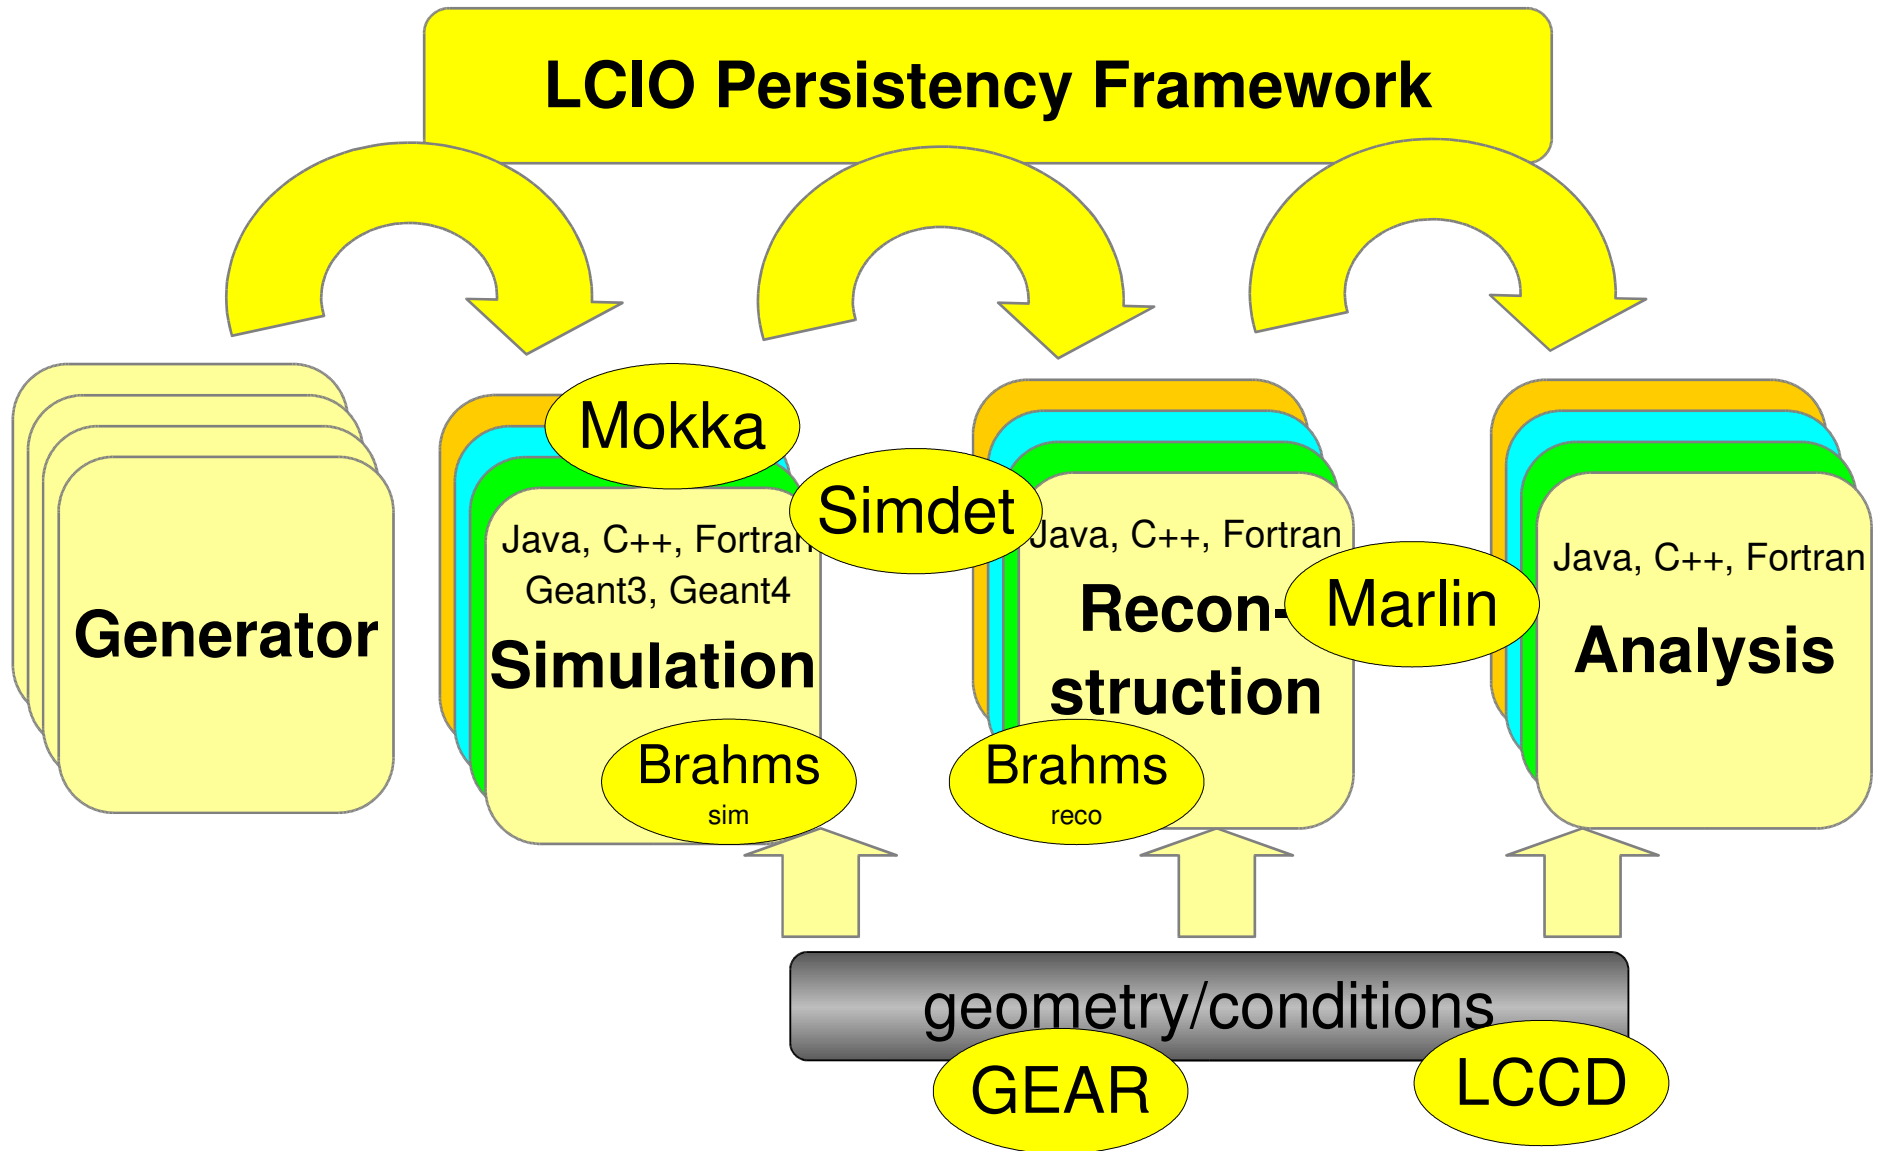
LCIO Persistency Framework

Generator

Mokka

Simdet

Java, C++, Fortran
Geant3, Geant4
Simulation

Brahms
sim

Java, C++, Fortran
Recon-
struction

Marlin

Brahms
reco

Java, C++, Fortran
Analysis

geometry/conditions

GEAR

LCCD